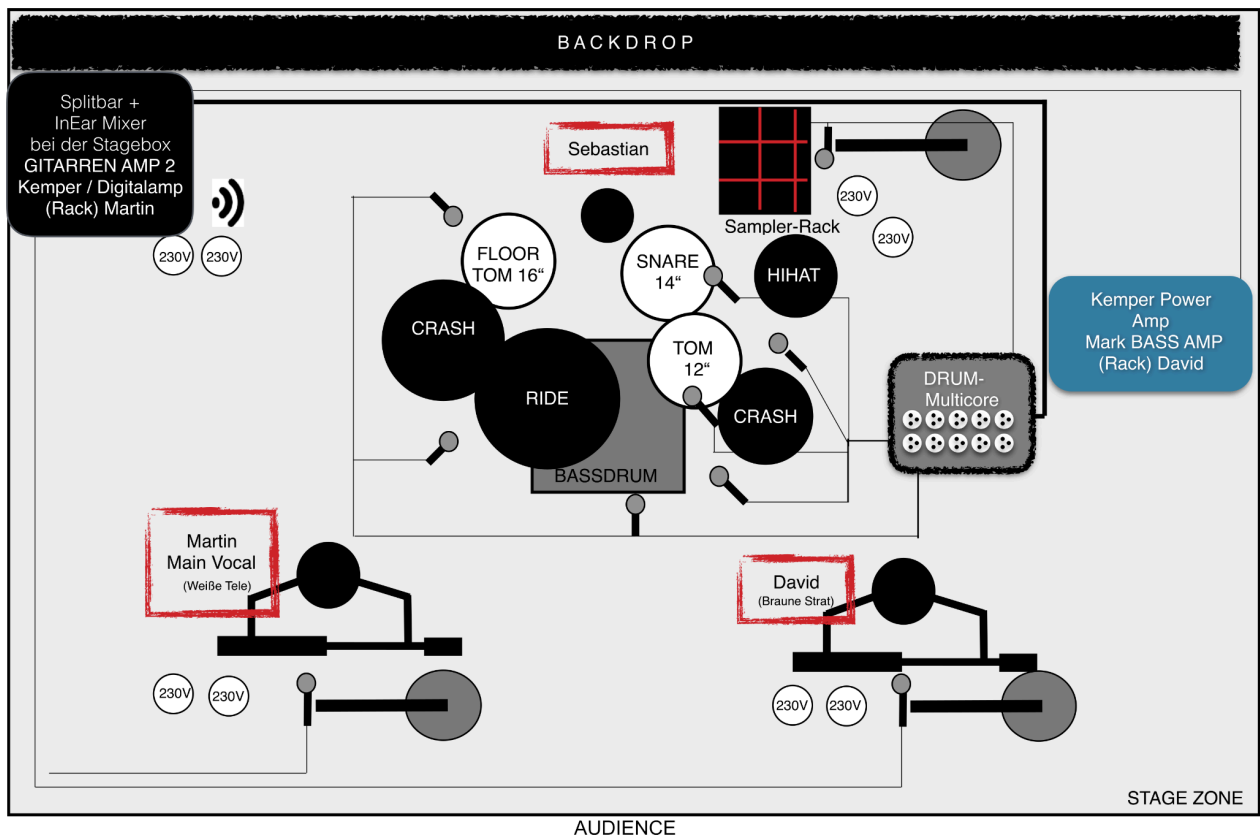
BACKDROP

Splitbar +
InEar Mixer
bei der Stagebox
GITARREN AMP 2
Kemper / Digitalamp
(Rack) Martin

230V 230V

Sebastian

Sampler-Rack

230V

230V

Kemper Power Amp
Mark BASS AMP
(Rack) David

FLOOR TOM 16“

SNARE 14“

HIHAT

CRASH

TOM 12“

RIDE

CRASH

DRUM-Multicore

BASSDRUM

Martin
Main Vocal
(Weiße Tele)

David
(Braune Strat)

230V 230V

230V 230V

STAGE ZONE

AUDIENCE